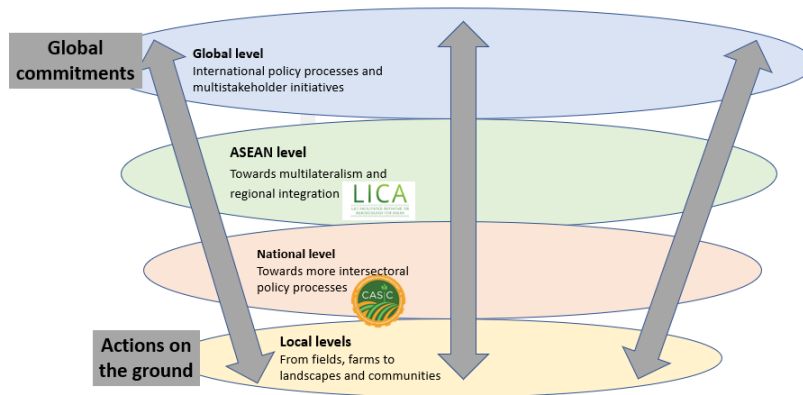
Global commitments

Global level
International policy processes and multistakeholder initiatives

ASEAN level
Towards multilateralism and regional integration

LICA
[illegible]

National level
Towards more intersectoral policy processes

CASIC

Actions on the ground

Local levels
From fields, farms to landscapes and communities